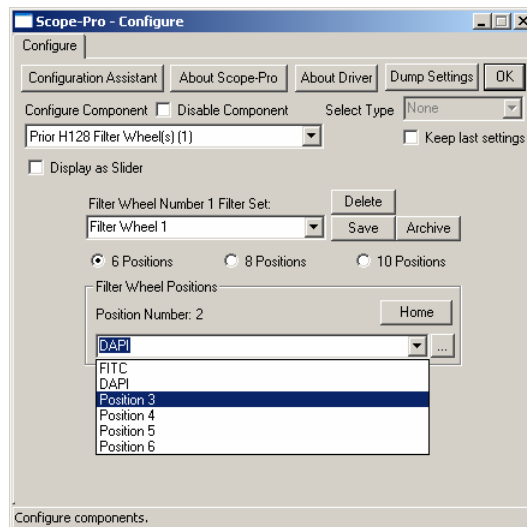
Scope-Pro - Configure

Configure

Configuration Assistant
About Scope-Pro
About Driver
Dump Settings
OK

Configure Component
Disable Component
Select Type
None

Prior H128 Filter Wheel(s) (1)

Keep last settings

Display as Slider

Filter Wheel Number 1 Filter Set:
Delete
Filter Wheel 1
Save
Archive

6 Positions
8 Positions
10 Positions

Filter Wheel Positions
Position Number: 2
Home

DAPI
...

FITC
DAPI
Position 3
Position 4
Position 5
Position 6

Configure components.